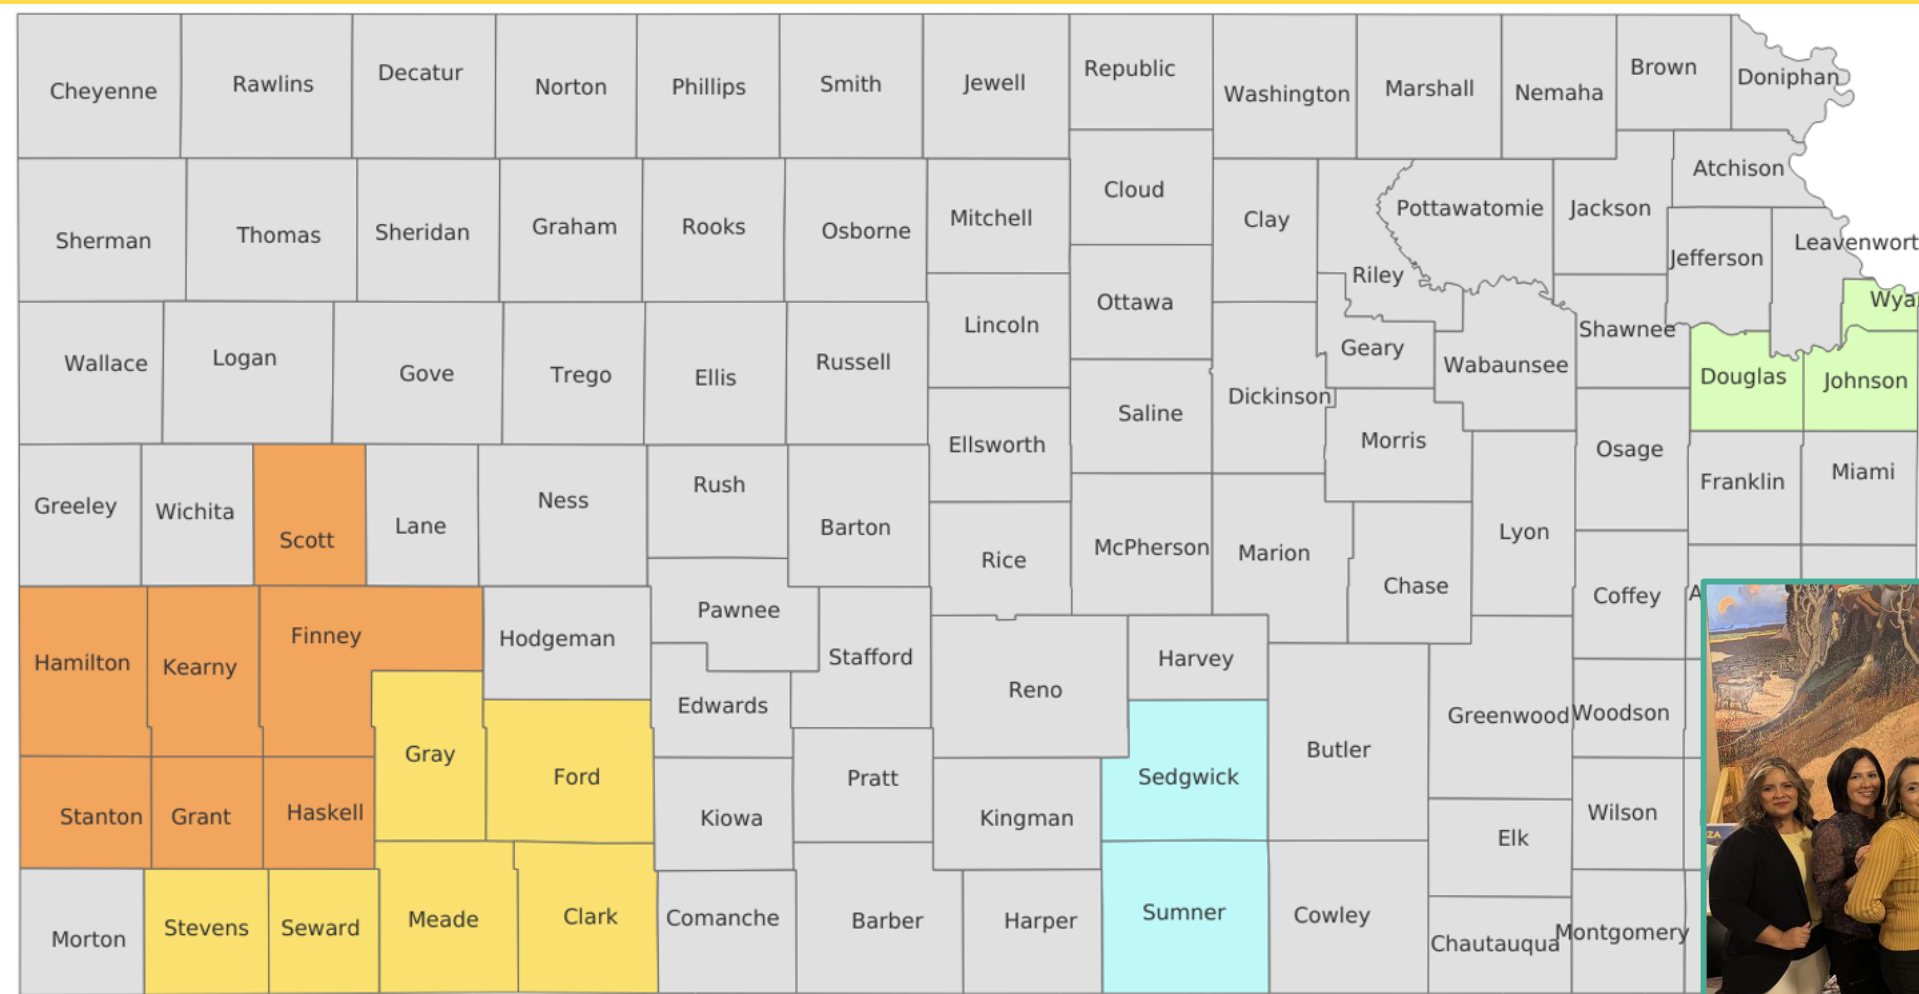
Cheyenne Rawlins Decatur Norton Phillips Smith Jewell Republic Washington Marshall Nemaha Brown Doniphan

Atchison

Sherman Thomas Sheridan Graham Rooks Osborne Mitchell Cloud Clay Pottawatomie Jackson Jefferson Leavenwort

Riley Ottawa Wya

Wallace Logan Gove Trego Ellis Russell Lincoln Geary Wabaunsee Shawnee Douglas Johnson

Saline Dickinson Morris Osage

Ellsworth

Greeley Wichita Scott Lane Ness Rush Barton Rice McPherson Marion Lyon Franklin Miami

Chase Coffey

Pawnee

Hamilton Kearny Finney Hodgeman Stafford Harvey

Edwards Reno Greenwood Woodson

Gray Ford Butler

Sedgwick

Stanton Grant Haskell Kiowa Pratt Kingman Elk Wilson

Morton Stevens Seward Meade Clark Comanche Barber Harper Sumner Cowley Chautauqua Montgomery

A

ZA